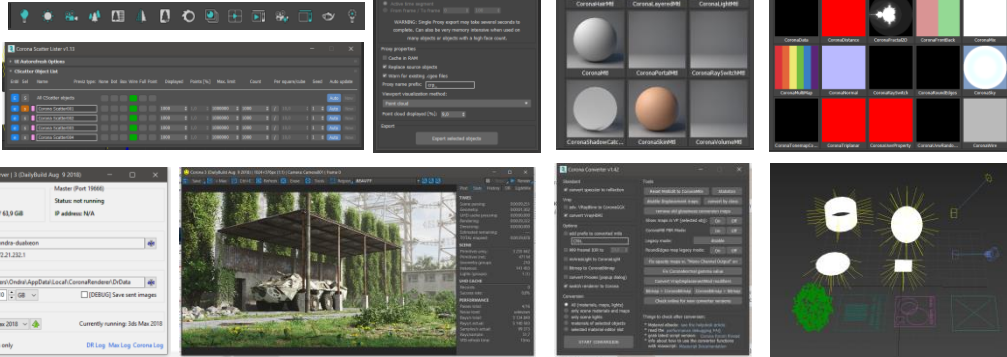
Corona Scatter Lister v1.13

Corona Scatter Lister

Cscatter Object List

All Cscatter objects

Corona ScatterM01

Corona ScatterM02

Corona ScatterM03

Corona ScatterM04

Active area segment

From Frame / To Frame

WARNING: Single Proxy export may take several seconds to complete. Can also be very memory intensive when used on many objects or objects with a high face count.

Proxy properties

Cache in RAM

Replace source objects

Warn for existing .cgeo files

Proxy name prefix

Viewport visualization method:

Point cloud

Point cloud displayed (%)

Export

Export selected objects

CoronaHairMtl

CoronaLayeredMtl

CoronaLightMtl

CoronaMtl

CoronaPortalMtl

CoronaRaySwitchMtl

CoronaShadowCatcherMtl

CoronaSkinMtl

CoronaVolumeMtl

CoronaData

CoronaDistance

CoronaFrontBack

CoronaMix

CoronaMultiMap

CoronaNormal

CoronaRaySwitch

CoronaRoundEdges

CoronaSky

CoronaTriplanar

CoronaUserProperty

CoronaWire

ver 3 (DailyBuild Aug 9 2018)

Master (Port 19666)

Status: not running

IP address: N/A

[DEBUG] Save sent images

Currently running: 3ds Max 2018

DR log

Max Log

Corona Log

Corona 3 (DailyBuild Aug 9 2018)

BEAUTY

Corona Converter v1.42

Standard

Tools

START CONVERSION

Things to check after conversion: